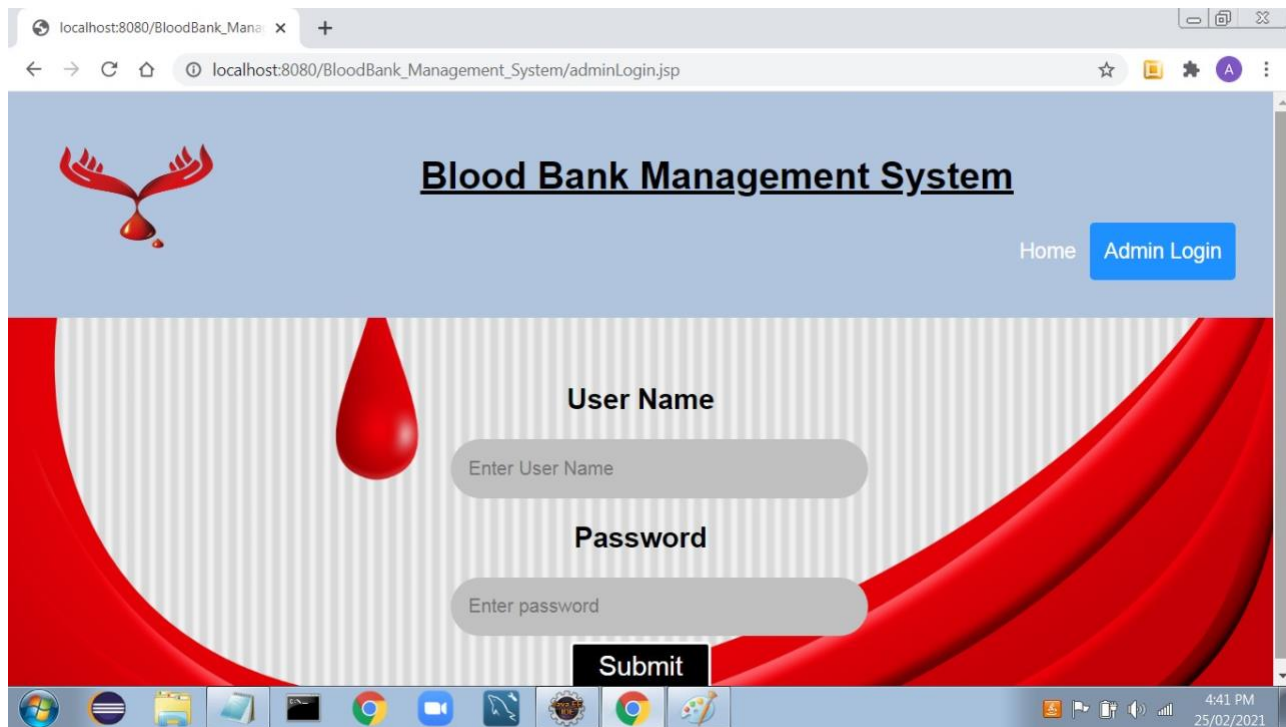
localhost:8080/BloodBank_Mana ×
+
localhost:8080/BloodBank_Management_System/adminLogin.jsp
A

Blood Bank Management System

Home
Admin Login

User Name
Enter User Name
Password
Enter password
Submit

4:41 PM
25/02/2021